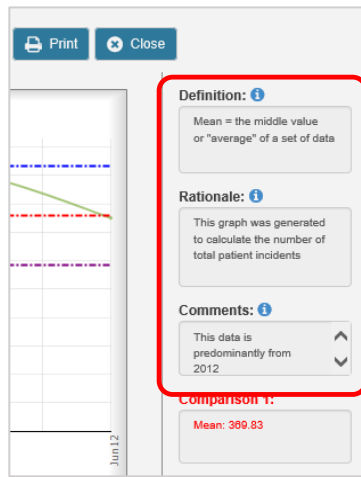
Print Close

Definition:
Mean = the middle value or "average" of a set of data

Rationale:
This graph was generated to calculate the number of total patient incidents

Comments:
This data is predominantly from 2012

Comparison 1:
Mean: 369.83

Jun 12